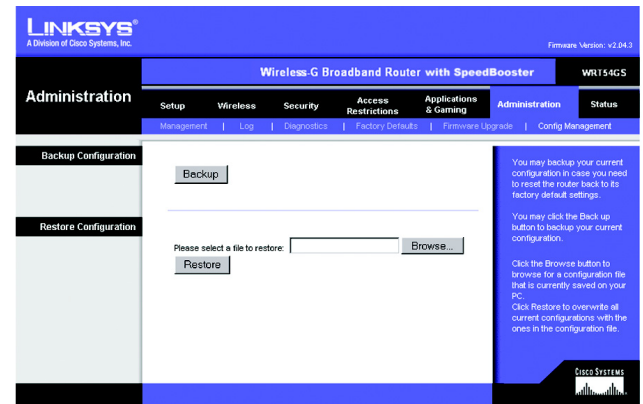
LINKSYS®
A Division of Cisco Systems, Inc.

Firmware Version: v2.04.3

Wireless-G Broadband Router with SpeedBooster | WRT54GS

Administration

Setup | Wireless | Security | Access Restrictions | Applications & Gaming | Administration | Status

Management | Log | Diagnostics | Factory Defaults | Firmware Upgrade | Config Management

Backup Configuration

Backup

Restore Configuration

Please select a file to restore: Browse...

Restore

You may backup your current configuration in case you need to reset the router back to its factory default settings.

You may click the Back up button to backup your current configuration.

Click the Browse button to browse for a configuration file that is currently saved on your PC.
Click Restore to overwrite all current configurations with the ones in the configuration file.

CISCO SYSTEMS